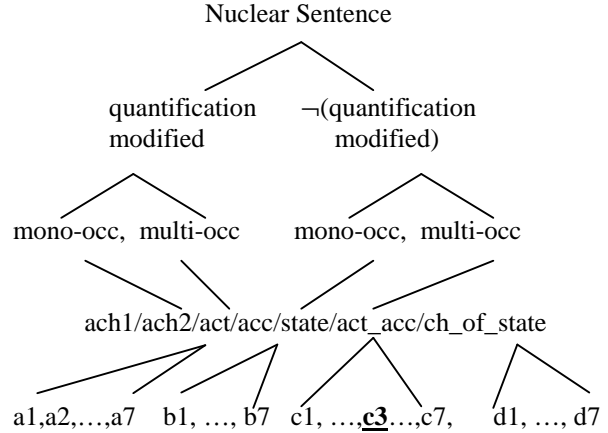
Nuclear Sentence

quantification modified

¬(quantification modified)

mono-occ, multi-occ

mono-occ, multi-occ

ach1/ach2/act/acc/state/act_acc/ch_of_state

a1,a2,…,a7 b1, …, b7 c1, …,c3…,c7, d1, …, d7